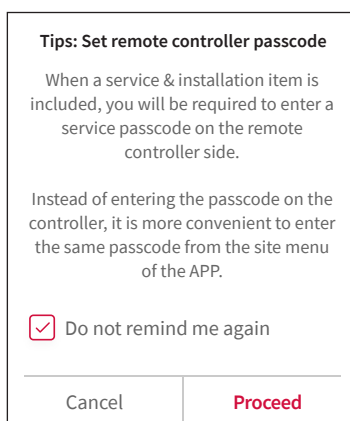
Tips: Set remote controller passcode

When a service & installation item is included, you will be required to enter a service passcode on the remote controller side.

Instead of entering the passcode on the controller, it is more convenient to enter the same passcode from the site menu of the APP.

Do not remind me again

Cancel

Proceed